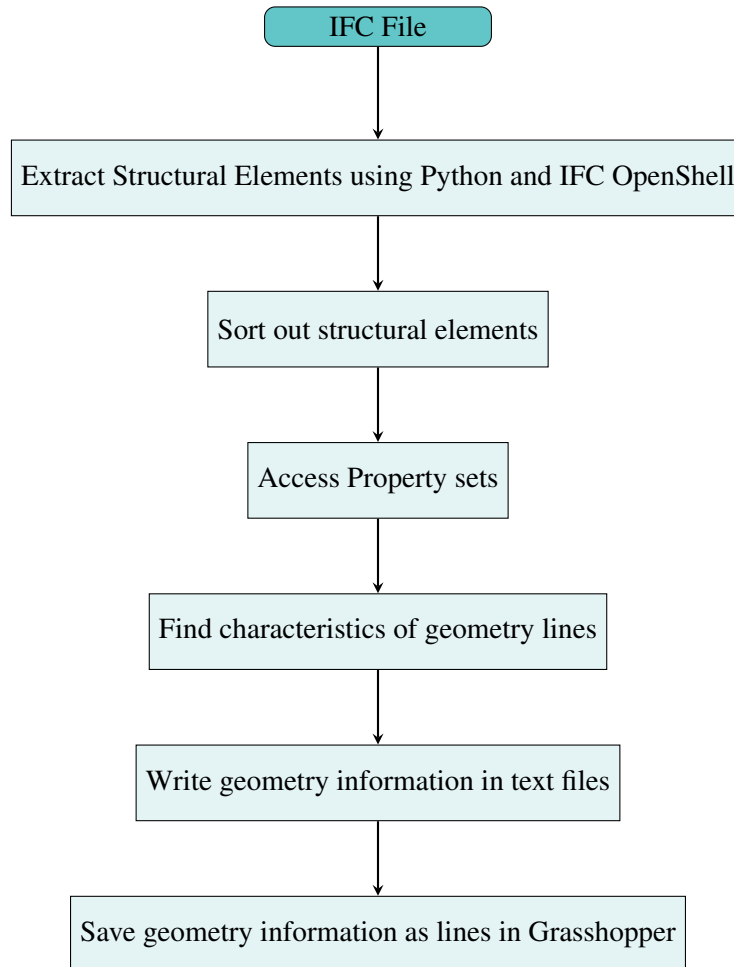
IFC File

Extract Structural Elements using Python and IFC OpenShell

Sort out structural elements

Access Property sets

Find characteristics of geometry lines

Write geometry information in text files

Save geometry information as lines in Grasshopper